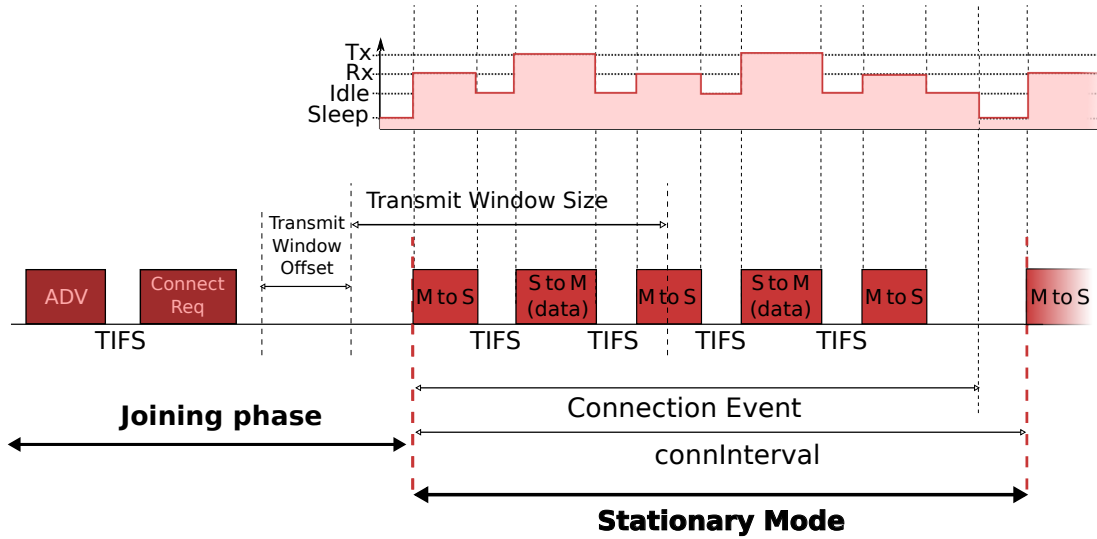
Tx
Rx
Idle
Sleep

Transmit Window Size

Transmit Window Offset

ADV

Connect Req

M to S

S to M (data)

M to S

S to M (data)

M to S

M to S

TIFS

TIFS

TIFS

TIFS

TIFS

Connection Event

Joining phase

connInterval

Stationary Mode